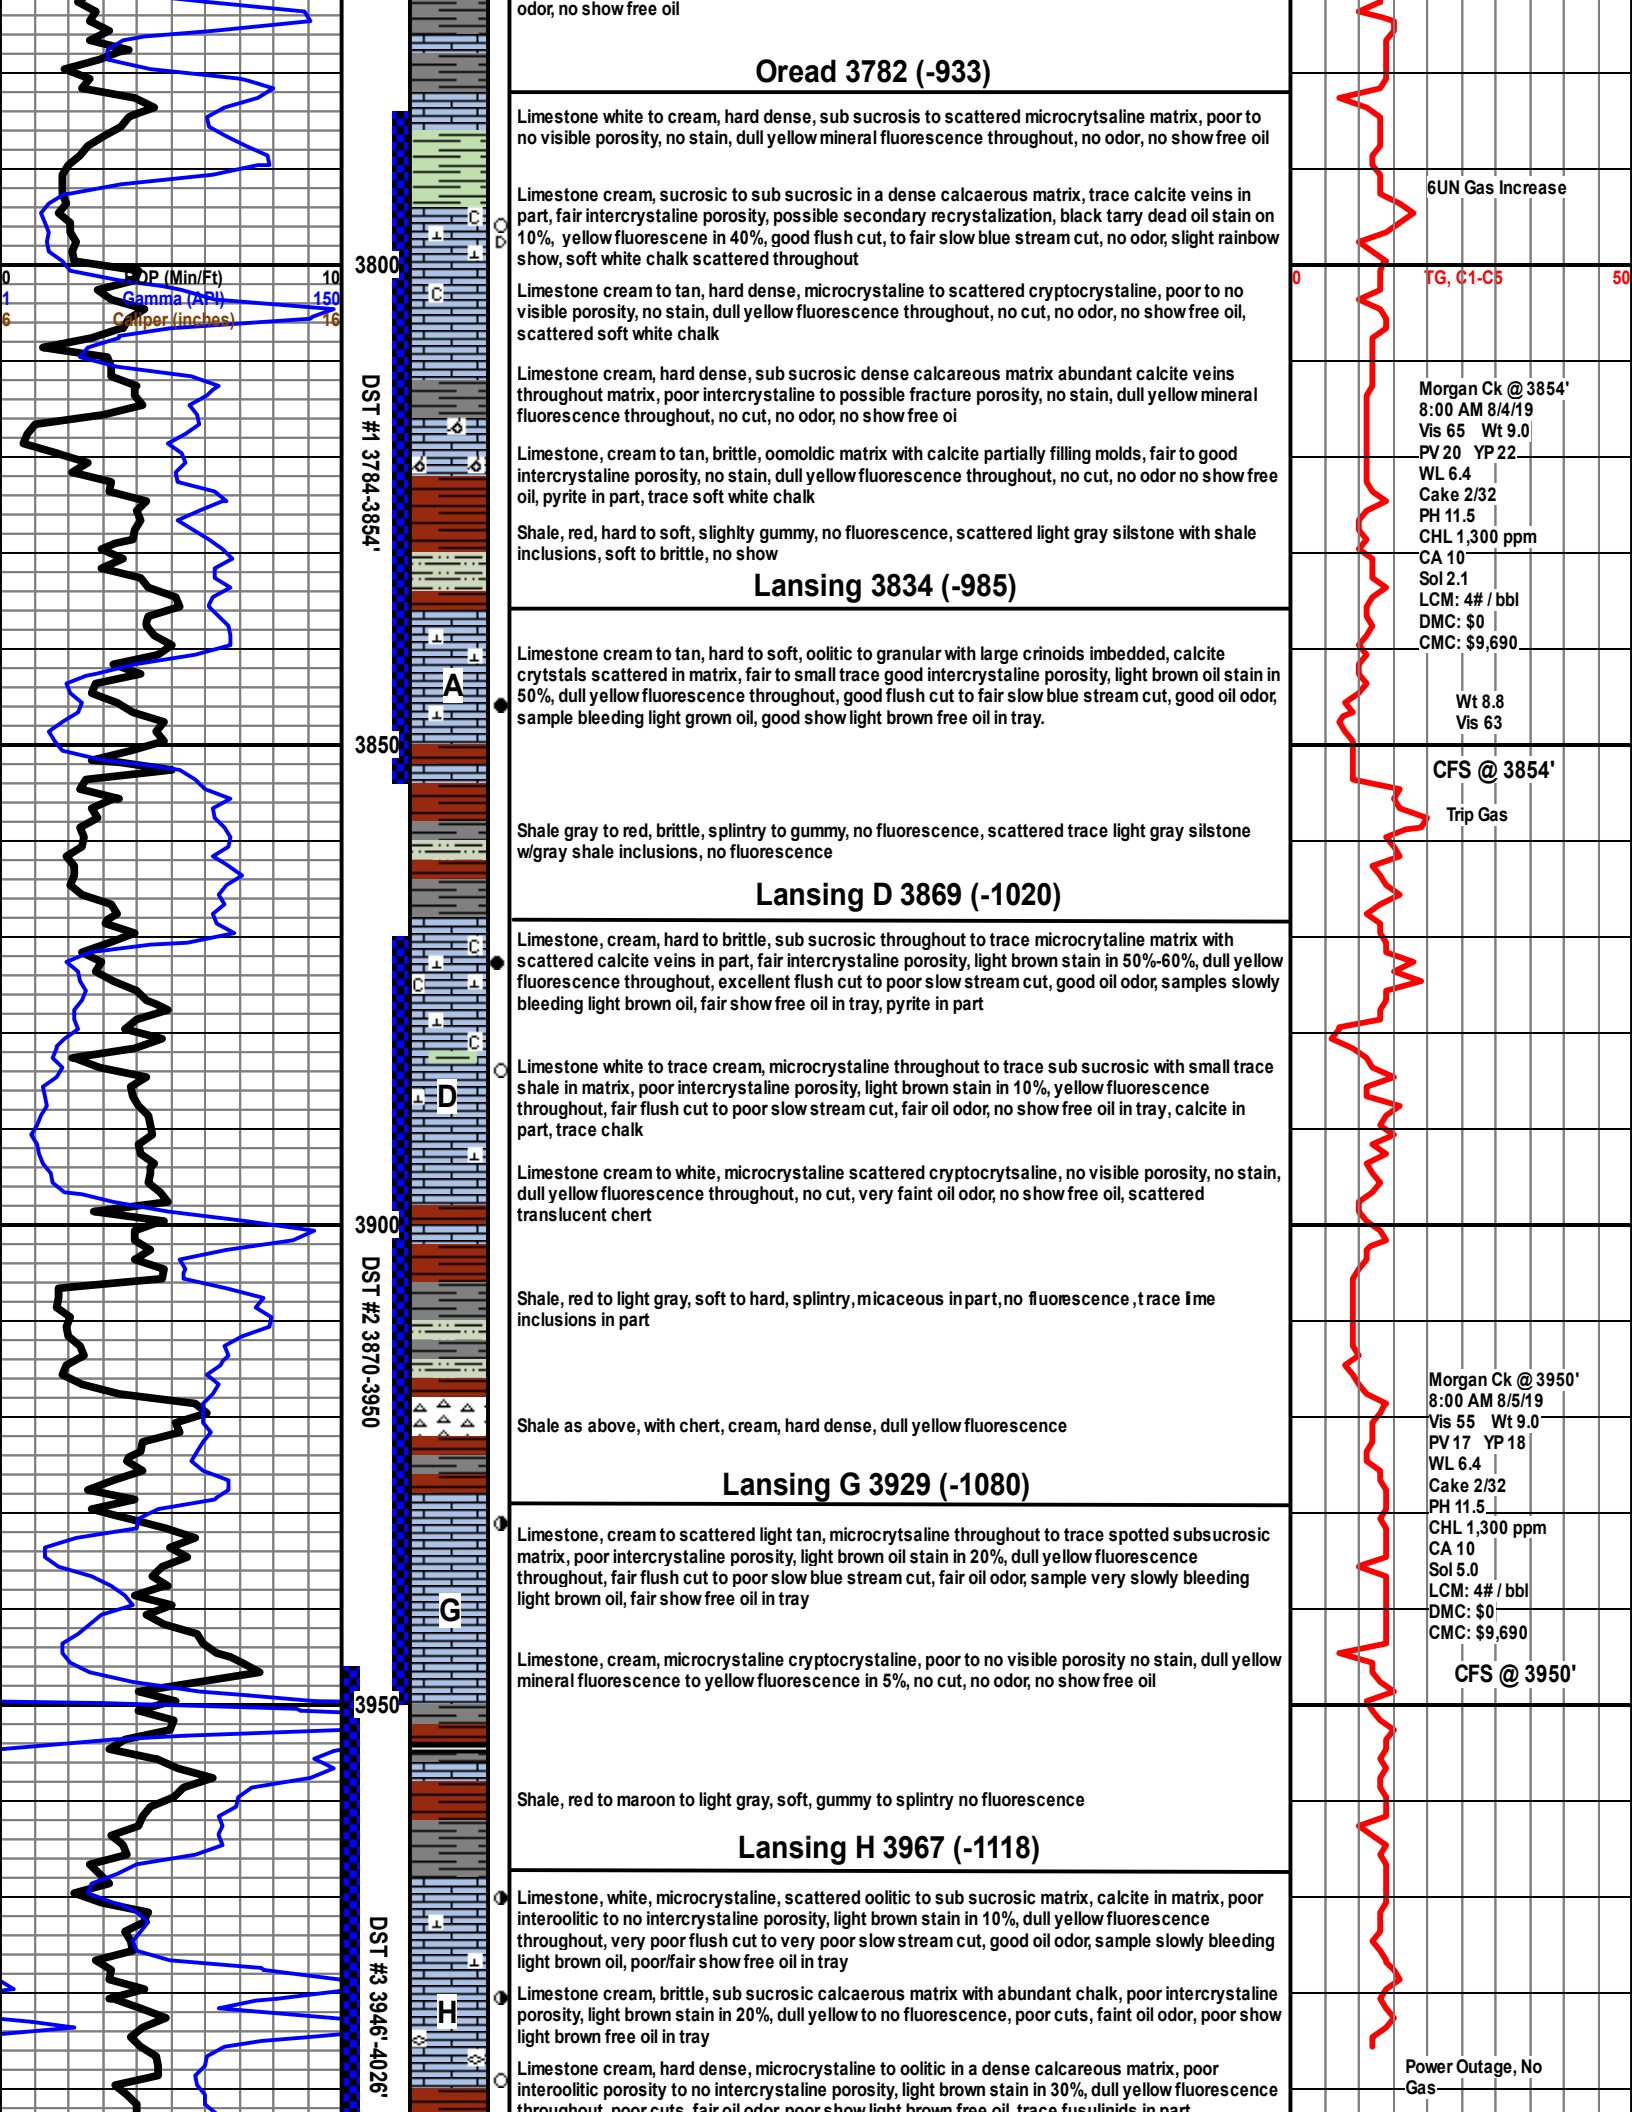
odor, no show free oil

Oread 3782 (-933)

Limestone white to cream, hard dense, sub sucrosis to scattered microcrytsaline matrix, poor to no visible porosity, no stain, dull yellow mineral fluorescence throughout, no odor, no show free oil

Limestone cream, sucrosic to sub sucrosic in a dense calcaerous matrix, trace calcite veins in part, fair intercrystaline porosity, possible secondary recrystalization, black tarry dead oil stain on 10%, yellow fluorescene in 40%, good flush cut, to fair slow blue stream cut, no odor, slight rainbow show, soft white chalk scattered throughout

Limestone cream to tan, hard dense, microcrystaline to scattered cryptocrystaline, poor to no visible porosity, dull yellow fluorescence throughout, no cut, no odor, no show free oil, scattered soft white chalk

Limestone cream, hard dense, sub sucrosic dense calcareous matrix abundant calcite veins throughout matrix, poor intercrystaline to possible fracture porosity, no stain, dull yellow mineral fluorescence throughout, no cut, no odor, no show free oi

Limestone, cream to tan, brittle, oomoldic matrix with calcite partially filling molds, fair to good intercrystaline porosity, no stain, dull yellow fluorescence throughout, no cut, no odor no show free oil, pyrite in part, trace soft white chalk

Shale, red, hard to soft, slighlty gummy, no fluorescence, scattered light gray silstone with shale inclusions, soft to brittle, no show

Lansing 3834 (-985)

Limestone cream to tan, hard to soft, oolitic to granular with large crinoids imbedded, calcite crytstals scattered in matrix, fair to small trace good intercrystaline porosity, light brown oil stain in 50%, dull yellow fluorescence throughout, good flush cut to fair slow blue stream cut, good oil odor, sample bleeding light grown oil, good show light brown free oil in tray.

Shale gray to red, brittle, splintry to gummy, no fluorescence, scattered trace light gray silstone w/gray shale inclusions, no fluorescence

Lansing D 3869 (-1020)

Limestone, cream, hard to brittle, sub sucrosic throughout to trace microcrytaline matrix with scattered calcite veins in part, fair intercrystaline porosity, light brown stain in 50%-60%, dull yellow fluorescence throughout, excellent flush cut to poor slow stream cut, good oil odor, samples slowly bleeding light brown oil, fair show free oil in tray, pyrite in part

Limestone white to trace cream, microcrystaline throughout to trace sub sucrosic with small trace shale in matrix, poor intercrystaline porosity, light brown stain in 10%, yellow fluorescence throughout, fair flush cut to poor slow stream cut, fair oil odor, no show free oil in tray, calcite in part, trace chalk

Limestone cream to white, microcrystaline scattered cryptocrytsaline, no visible porosity, no stain, dull yellow fluorescence throughout, no cut, very faint oil odor, no show free oil, scattered translucent chert

Shale, red to light gray, soft to hard, splintry, micaceous in part, no fluorescence, trace lime inclusions in part

Shale as above, with chert, cream, hard dense, dull yellow fluorescence

Lansing G 3929 (-1080)

Limestone, cream to scattered light tan, microcrytsaline throughout to trace spotted subsucrosic matrix, poor intercrystaline porosity, light brown oil stain in 20%, dull yellow fluorescence throughout, fair flush cut to poor slow blue stream cut, fair oil odor, sample very slowly bleeding light brown oil, fair show free oil in tray

Limestone, cream, microcrystaline cryptocrystaline, poor to no visible porosity no stain, dull yellow mineral fluorescence to yellow fluorescence in 5%, no cut, no odor, no show free oil

Shale, red to maroon to light gray, soft, gummy to splintry no fluorescence

Lansing H 3967 (-1118)

Limestone, white, microcrystaline, scattered oolitic to sub sucrosic matrix, calcite in matrix, poor interoolitic to no intercrystaline porosity, light brown stain in 10%, dull yellow fluorescence throughout, very poor flush cut to very poor slow stream cut, good oil odor, sample slowly bleeding light brown oil, poor/fair show free oil in tray

Limestone, cream, brittle, sub sucrosic calcaerous matrix with abundant chalk, poor intercrystaline porosity, light brown stain in 20%, dull yellow to no fluorescence, poor cuts, faint oil odor, poor show light brown free oil in tray

Limestone cream, hard dense, microcrystaline to oolitic in a dense calcareous matrix, poor interoolitic porosity to no intercrystaline porosity, light brown stain in 30%, dull yellow fluorescence throughout, poor cuts, fair oil odor, poor show light brown free oil, trace fusulinids in part

0 ROP (Min/Ft) 10
1 Gamma (API) 150
6 Caliper (inches) 16

3800
3850
3900
3950

DST #1 3784-3854'
DST #2 3870-3950
DST #3 3946'-4026'

A
D
G
H

6UN Gas Increase
0 TG, C1-C5 50

Morgan Ck @ 3854'
8:00 AM 8/4/19
Vis 65 Wt 9.0
PV 20 YP 22
WL 6.4
Cake 2/32
PH 11.5
CHL 1,300 ppm
CA 10
Sol 2.1
LCM: 4# / bbl
DMC: $0
CMC: $9,690

Wt 8.8
Vis 63

CFS @ 3854'
Trip Gas

Morgan Ck @ 3950'
8:00 AM 8/5/19
Vis 55 Wt 9.0
PV 17 YP 18
WL 6.4
Cake 2/32
PH 11.5
CHL 1,300 ppm
CA 10
Sol 5.0
LCM: 4# / bbl
DMC: $0
CMC: $9,690

CFS @ 3950'

Power Outage, No Gas